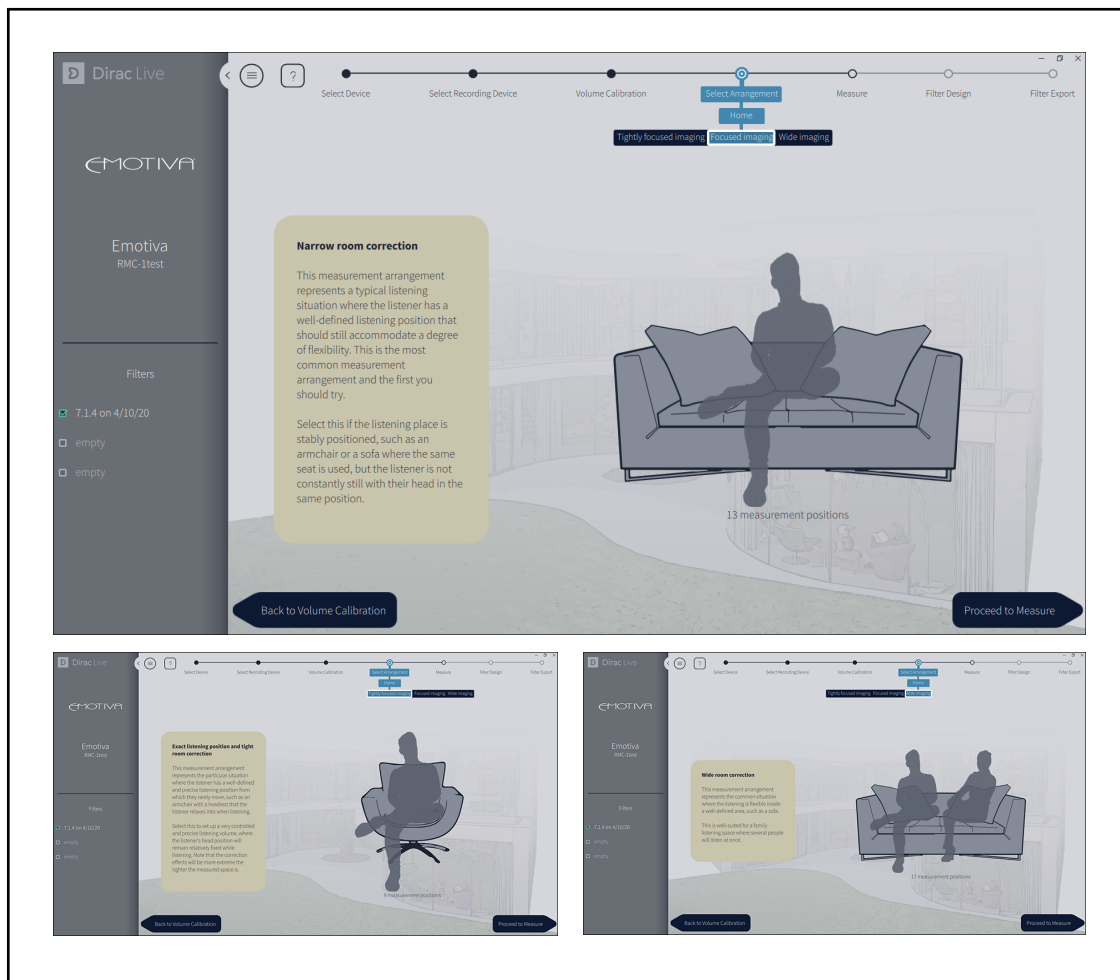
Dirac Live

EMOTIVA

Emotiva
RMC-1test

Filters

7.1.4 on 4/10/20
empty
empty

Select Device
Select Recording Device
Volume Calibration
Select Arrangement
Measure
Filter Design
Filter Export

Home
Tightly focused imaging
Focused imaging
Wide imaging

Narrow room correction

This measurement arrangement represents a typical listening situation where the listener has a well-defined listening position that should still accommodate a degree of flexibility. This is the most common measurement arrangement and the first you should try.

Select this if the listening place is stably positioned, such as an armchair or a sofa where the same seat is used, but the listener is not constantly still with their head in the same position.

13 measurement positions

Back to Volume Calibration
Proceed to Measure

Dirac Live

EMOTIVA

Emotiva
RMC-1test

Filters

7.1.4 on 4/10/20
empty
empty

Select Device
Select Recording Device
Volume Calibration
Select Arrangement
Measure
Filter Design
Filter Export

Home
Tightly focused imaging
Focused imaging
Wide imaging

Exact listening position and tight room correction

This measurement arrangement represents the particular situation where the listener has a well-defined and precise listening position from which they rarely move, such as an armchair with a headrest that the listener relaxes into when listening.

Select this to set up a very controlled and precise listening volume, where the listener's head position will remain relatively fixed while listening. Note that the correction effects will be more extreme the tighter the measured space is.

9 measurement positions

Back to Volume Calibration
Proceed to Measure

Dirac Live

EMOTIVA

Emotiva
RMC-1test

Filters

7.1.4 on 4/10/20
empty
empty

Select Device
Select Recording Device
Volume Calibration
Select Arrangement
Measure
Filter Design
Filter Export

Home
Tightly focused imaging
Focused imaging
Wide imaging

Wide room correction

This measurement arrangement represents the common situation where the listening is flexible inside a well-defined area, such as a sofa.

This is well-suited for a family listening space where several people will listen at once.

17 measurement positions

Back to Volume Calibration
Proceed to Measure